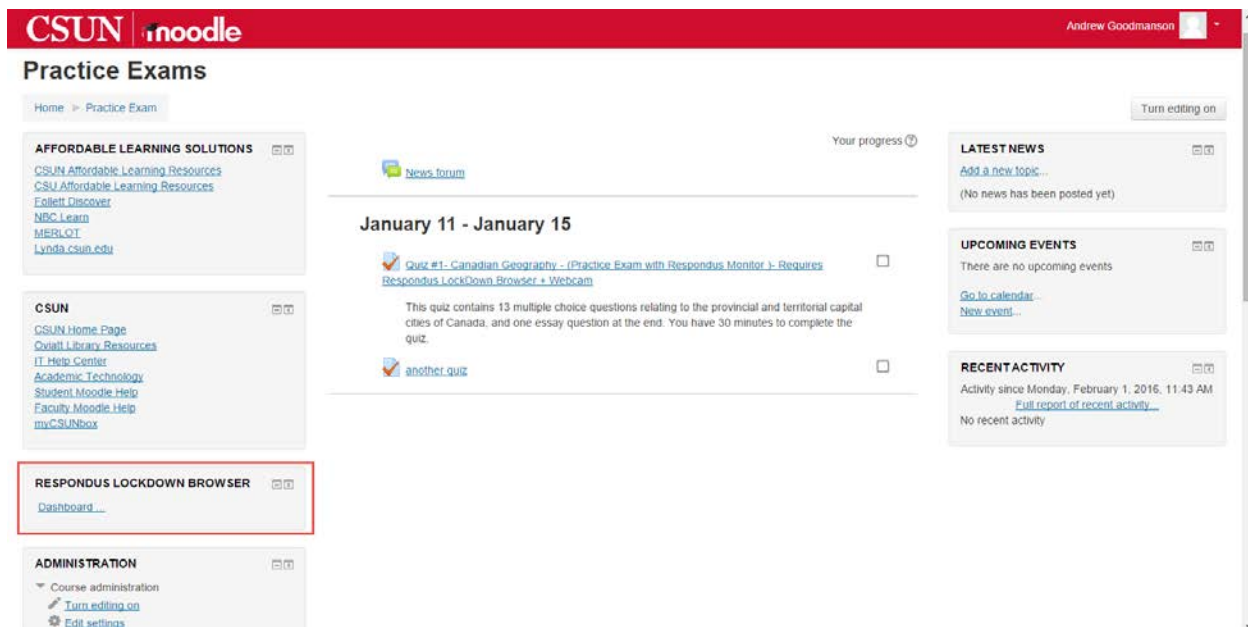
CSUN moodle

Andrew Goodmanson

Practice Exams

Home ▸ Practice Exam

Turn editing on

AFFORDABLE LEARNING SOLUTIONS

CSUN Affordable Learning Resources
CSU Affordable Learning Resources
Follett Discover
NBC Learn
MERLOT
Lynda.csun.edu

CSUN

CSUN Home Page
Oviatt Library Resources
IT Help Center
Academic Technology
Student Moodle Help
Faculty Moodle Help
myCSUNbox

RESPONDUS LOCKDOWN BROWSER

Dashboard ...

ADMINISTRATION

Course administration
Turn editing on
Edit settings

Your progress

News forum

January 11 - January 15

Quiz #1- Canadian Geography - (Practice Exam with Respondus Monitor )- Requires Respondus LockDown Browser + Webcam

This quiz contains 13 multiple choice questions relating to the provincial and territorial capital cities of Canada, and one essay question at the end. You have 30 minutes to complete the quiz.

another quiz

LATEST NEWS

Add a new topic...

(No news has been posted yet)

UPCOMING EVENTS

There are no upcoming events

Go to calendar...
New event...

RECENT ACTIVITY

Activity since Monday, February 1, 2016, 11:43 AM
Full report of recent activity...
No recent activity